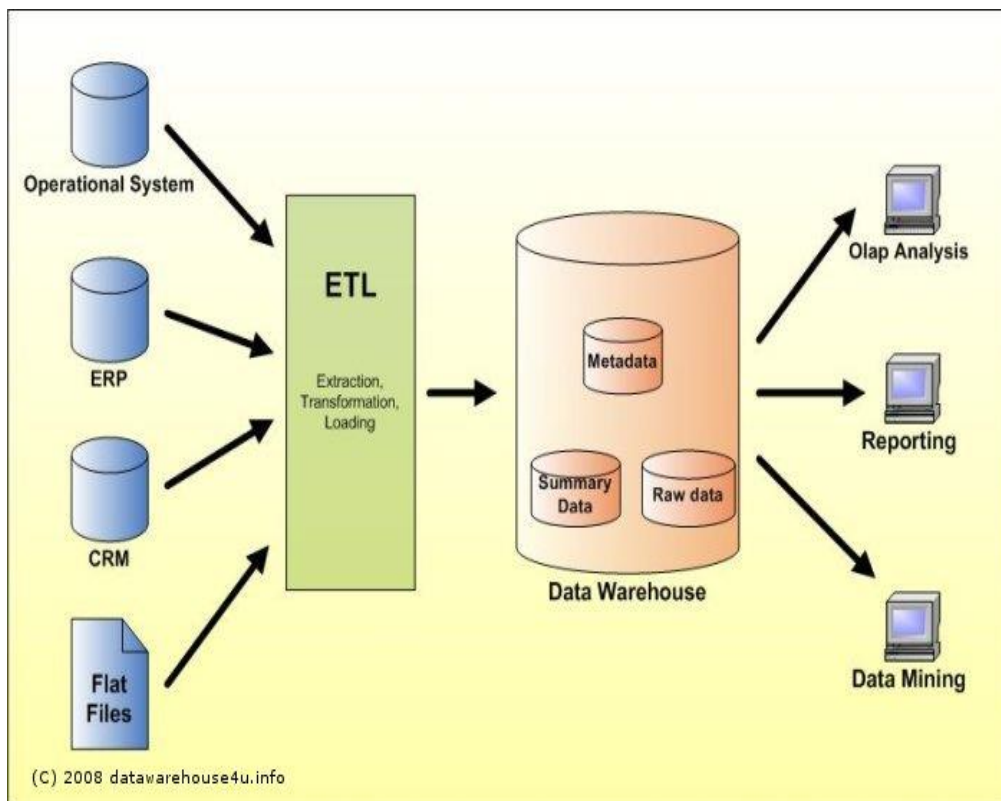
Operational System

ERP

CRM

Flat Files

ETL

Extraction, Transformation, Loading

Metadata

Summary Data

Raw data

Data Warehouse

Olap Analysis

Reporting

Data Mining

(C) 2008 datawarehouse4u.info